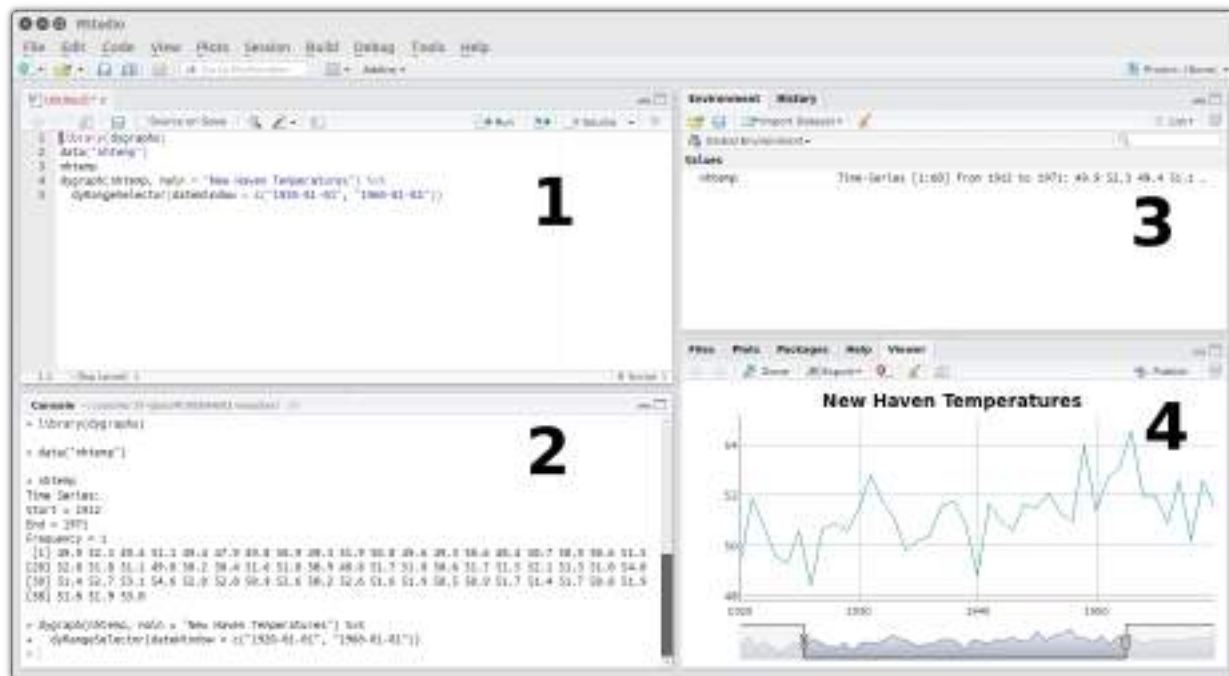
RStudio

File Edit Code View Plots Session Build Debug Tools Help

Addins

Project: (None)

Untitled1

Source on Save

Run

Source

1 library(dygraphs)
2 data("nhtemp")
3 nhtemp
4 dygraph(nhtemp, main = "New Haven Temperatures") %>%
5 dyRangeSelector(dateWindow = c("1920-01-01", "1960-01-01"))

1

1:1 (Top Level)

R Script

Console

> library(dygraphs)

> data("nhtemp")

> nhtemp
Time Series:
Start = 1912
End = 1971
Frequency = 1
[1] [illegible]
[20] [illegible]
[39] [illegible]
[58] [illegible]

> dygraph(nhtemp, main = "New Haven Temperatures") %>%
+ dyRangeSelector(dateWindow = c("1920-01-01", "1960-01-01"))
>

2

Environment History

Import Dataset

List

Global Environment

Values

nhtemp Time-Series [1:60] from 1912 to 1971: 49.9 52.3 49.4 51.1 ...

3

Files Plots Packages Help Viewer

Zoom Export

Publish

New Haven Temperatures

4

54
52
50
48

1920 1930 1940 1950